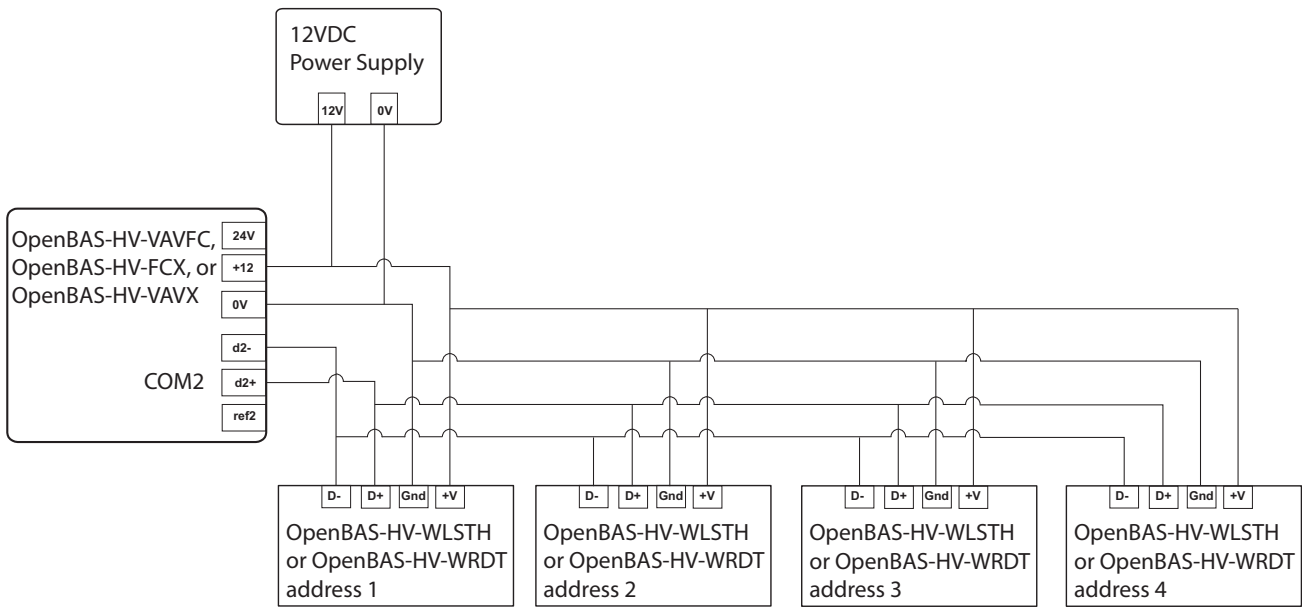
12VDC
Power Supply

12V

0V

OpenBAS-HV-VAVFC,
OpenBAS-HV-FCX, or
OpenBAS-HV-VAVX

24V

+12

0V

d2-

COM2

d2+

ref2

D-

D+

Gnd

+V

OpenBAS-HV-WLSTH
or OpenBAS-HV-WRDT
address 1

D-

D+

Gnd

+V

OpenBAS-HV-WLSTH
or OpenBAS-HV-WRDT
address 2

D-

D+

Gnd

+V

OpenBAS-HV-WLSTH
or OpenBAS-HV-WRDT
address 3

D-

D+

Gnd

+V

OpenBAS-HV-WLSTH
or OpenBAS-HV-WRDT
address 4